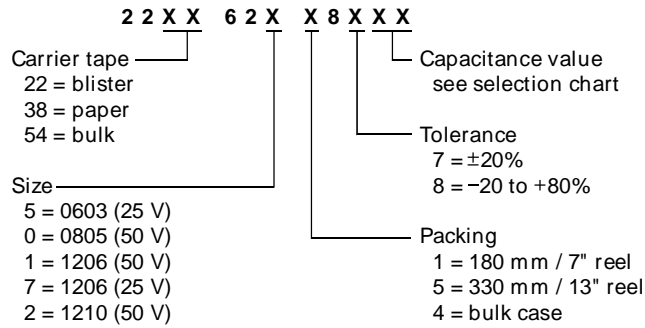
2 2 X X 6 2 X X 8 X X X

Carrier tape
22 = blister
38 = paper
54 = bulk

Capacitance value
see selection chart

Tolerance
7 = ±20%
8 = −20 to +80%

Size
5 = 0603 (25 V)
0 = 0805 (50 V)
1 = 1206 (50 V)
7 = 1206 (25 V)
2 = 1210 (50 V)

Packing
1 = 180 mm / 7" reel
5 = 330 mm / 13" reel
4 = bulk case